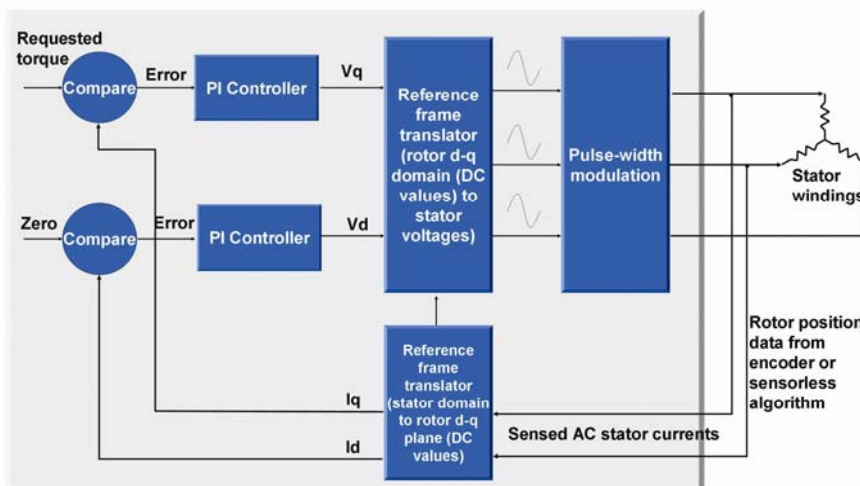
Requested torque

Compare

Error

PI Controller

Vq

Reference frame translator (rotor d-q domain (DC values) to stator voltages)

Pulse-width modulation

Stator windings

Zero

Compare

Error

PI Controller

Vd

Rotor position data from encoder or sensorless algorithm

Reference frame translator (stator domain to rotor d-q plane (DC values)

Iq

Id

Sensed AC stator currents